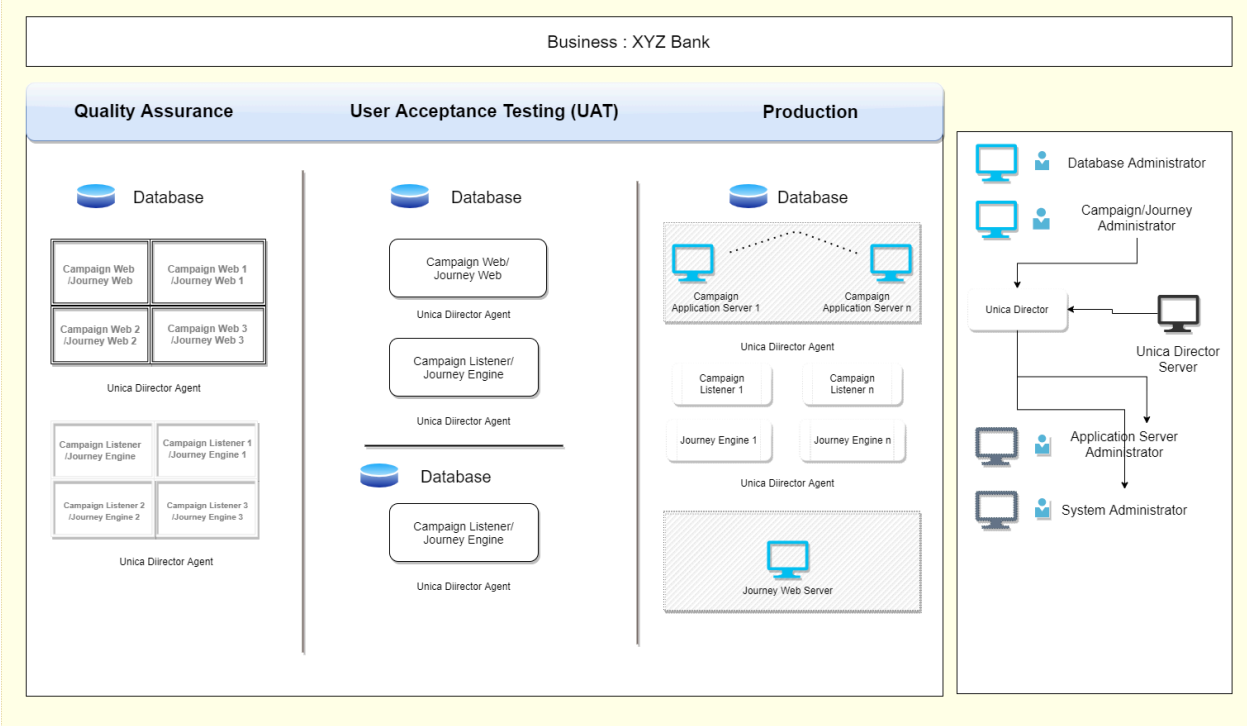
Business : XYZ Bank

Quality Assurance

User Acceptance Testing (UAT)

Production

Database

Campaign Web /Journey Web

Campaign Web 1 /Journey Web 1

Campaign Web 2 /Journey Web 2

Campaign Web 3 /Journey Web 3

Unica Diirector Agent

Campaign Listener /Journey Engine

Campaign Listener 1 /Journey Engine 1

Campaign Listener 2 /Journey Engine 2

Campaign Listener 3 /Journey Engine 3

Unica Diirector Agent

Database

Campaign Web/ Journey Web

Unica Diirector Agent

Campaign Listener/ Journey Engine

Unica Diirector Agent

Database

Campaign Listener/ Journey Engine

Unica Diirector Agent

Database

Campaign Application Server 1

Campaign Application Server n

Unica Diirector Agent

Campaign Listener 1

Campaign Listener n

Journey Engine 1

Journey Engine n

Unica Diirector Agent

Journey Web Server

Database Administrator

Campaign/Journey Administrator

Unica Director

Unica Director Server

Application Server Administrator

System Administrator